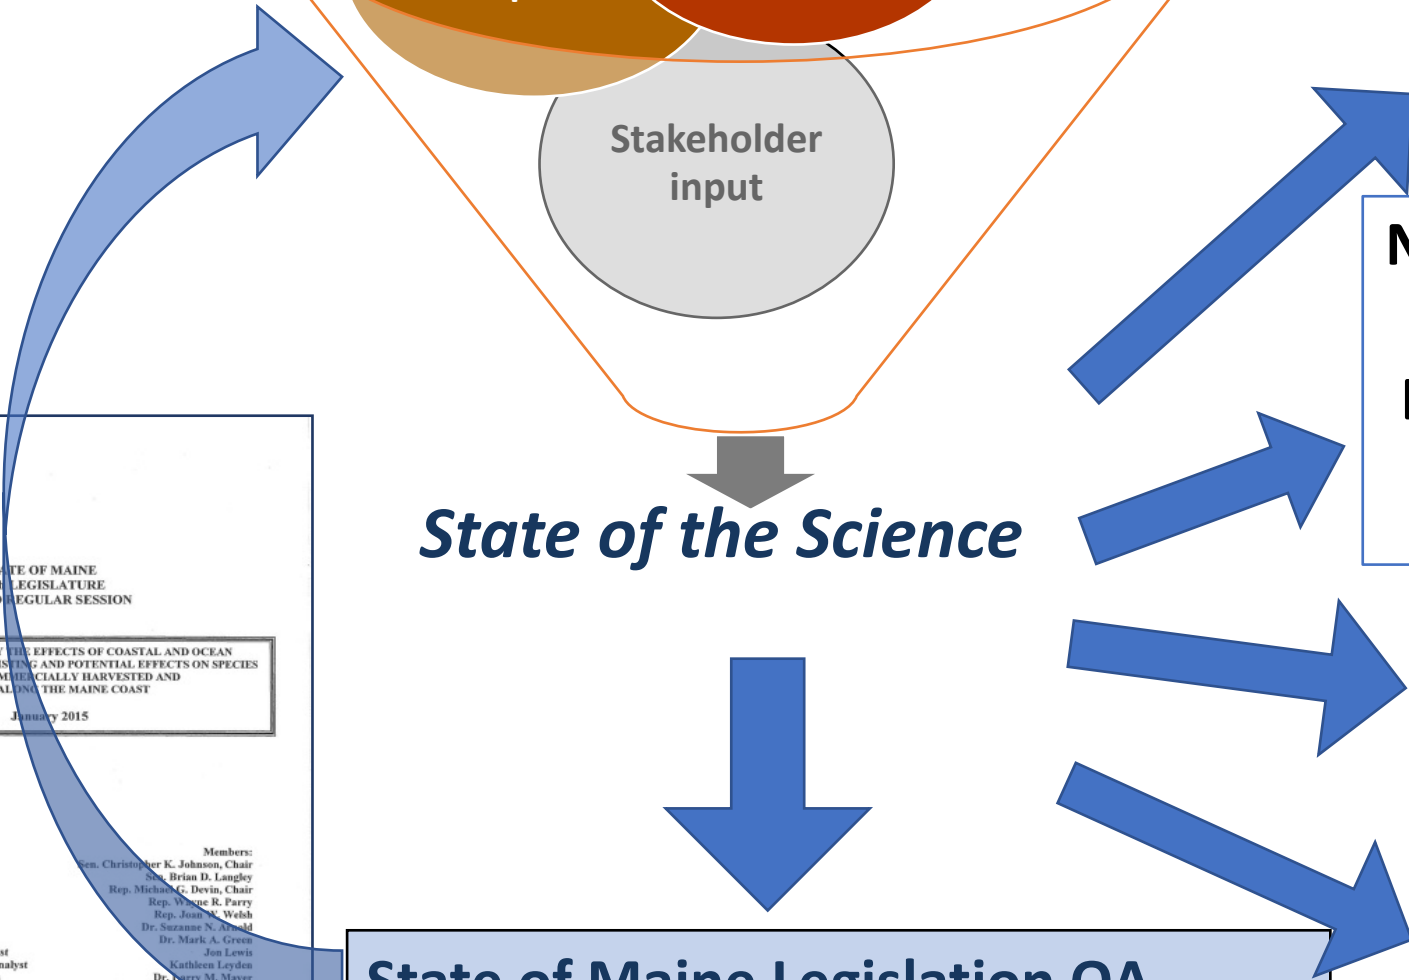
Stakeholder input

State of the Science

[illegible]TE OF MAINE
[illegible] LEGISLATURE
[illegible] REGULAR SESSION

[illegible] THE EFFECTS OF COASTAL AND OCEAN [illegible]STING AND POTENTIAL EFFECTS ON SPECIES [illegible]MMERCIALLY HARVESTED AND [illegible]ALONG THE MAINE COAST

January 2015

Members:
Sen. Christopher K. Johnson, Chair
Sen. Brian D. Langley
Rep. Michael G. Devin, Chair
Rep. Wayne R. Parry
Rep. Joan W. Welsh
Dr. Suzanne N. Arnold
Dr. Mark A. Green
Jon Lewis
Kathleen Leyden
Dr. Larry M. Mayer

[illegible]st
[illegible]nalyst

N

I

State of Maine Legislation OA